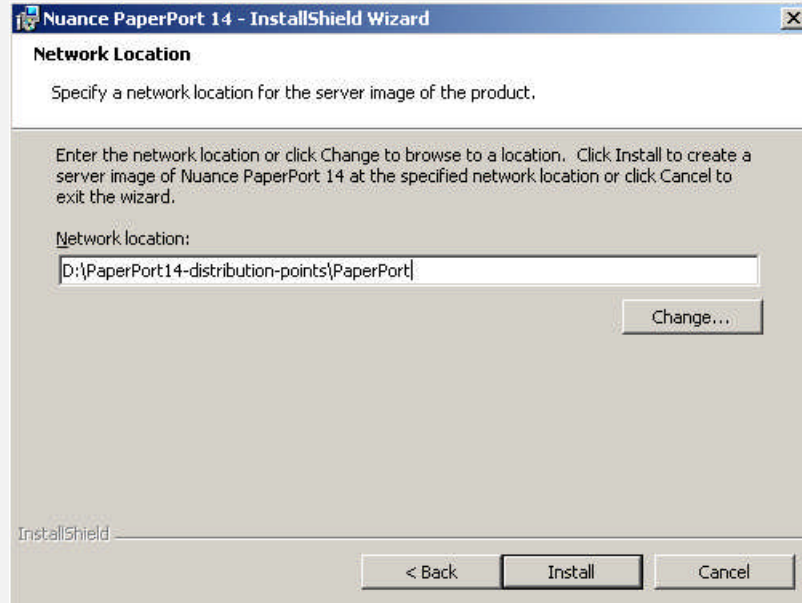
Nuance PaperPort 14 - InstallShield Wizard

Network Location

Specify a network location for the server image of the product.

Enter the network location or click Change to browse to a location. Click Install to create a server image of Nuance PaperPort 14 at the specified network location or click Cancel to exit the wizard.

Network location:

D:\PaperPort14-distribution-points\PaperPort

Change...

InstallShield

< Back

Install

Cancel